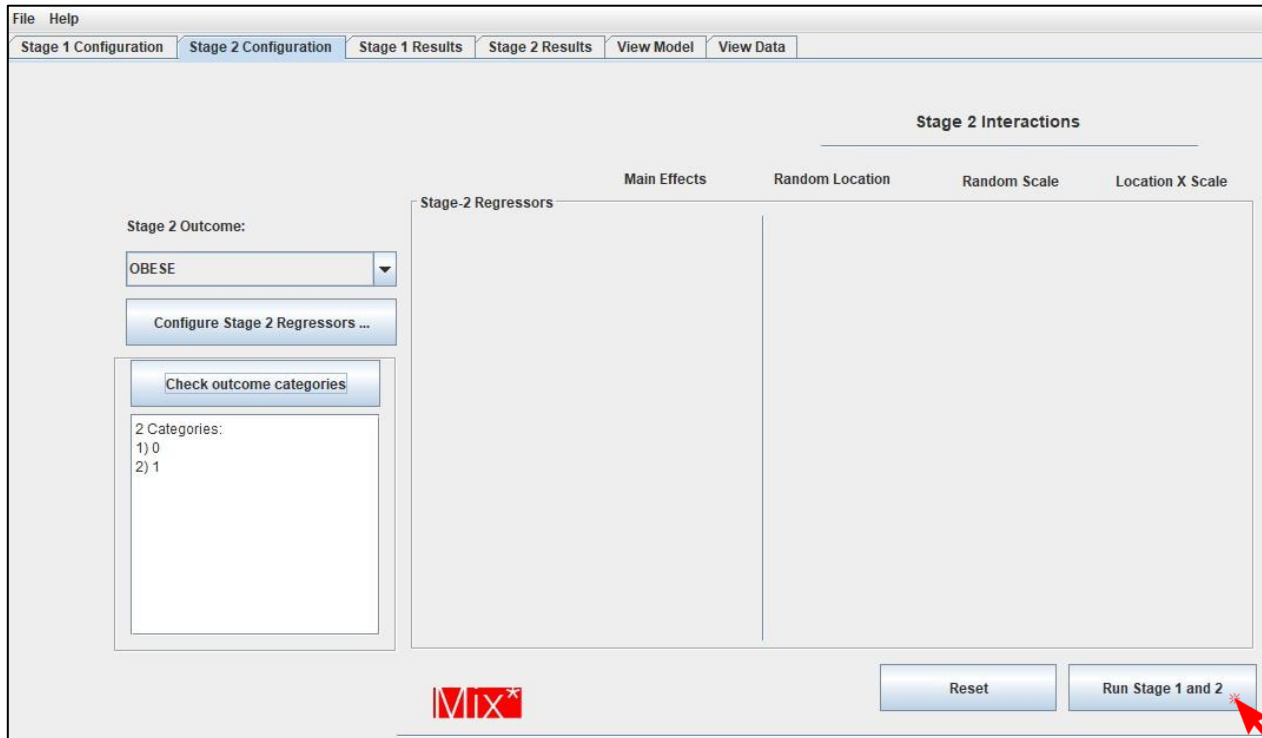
File Help

Stage 1 Configuration | Stage 2 Configuration | Stage 1 Results | Stage 2 Results | View Model | View Data

Stage 2 Interactions

Main Effects
Random Location
Random Scale
Location X Scale

Stage-2 Regressors

Stage 2 Outcome:

OBESE

Configure Stage 2 Regressors ...

Check outcome categories

2 Categories:
1) 0
2) 1

MIX*

Reset

Run Stage 1 and 2